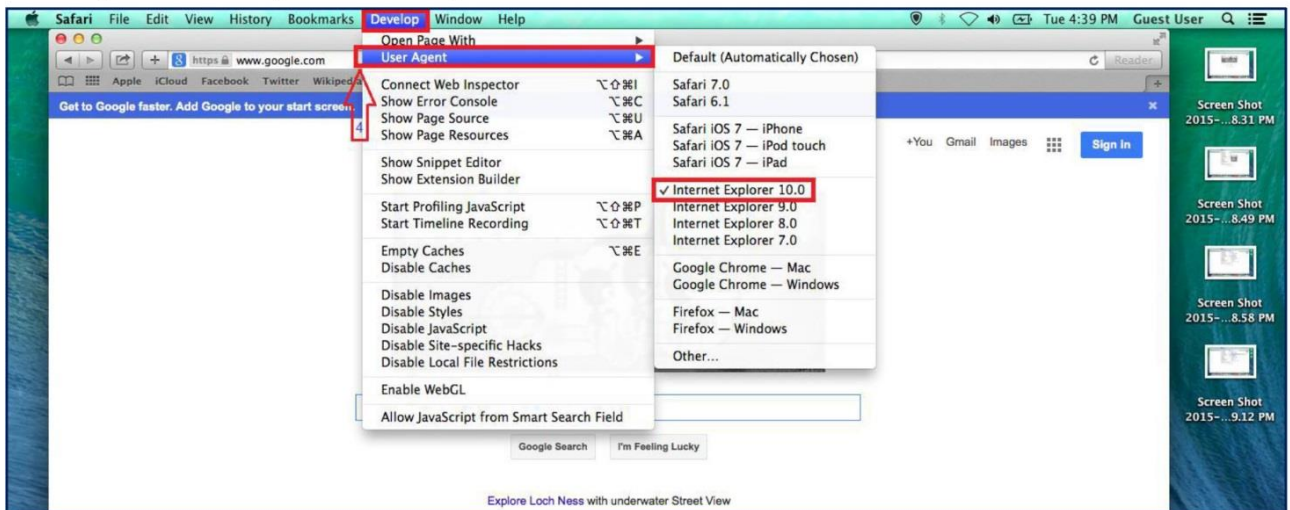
Safari File Edit View History Bookmarks Develop Window Help

Tue 4:39 PM Guest User

https www.google.com

Reader

Apple iCloud Facebook Twitter Wikiped

Get to Google faster. Add Google to your start screen.

Open Page With
User Agent
Connect Web Inspector ⌥⇧⌘I
Show Error Console ⌥⌘C
Show Page Source ⌥⌘U
Show Page Resources ⌥⌘A
Show Snippet Editor
Show Extension Builder
Start Profiling JavaScript ⌥⇧⌘P
Start Timeline Recording ⌥⇧⌘T
Empty Caches ⌥⌘E
Disable Caches
Disable Images
Disable Styles
Disable JavaScript
Disable Site-specific Hacks
Disable Local File Restrictions
Enable WebGL
Allow JavaScript from Smart Search Field

Default (Automatically Chosen)
Safari 7.0
Safari 6.1
Safari iOS 7 — iPhone
Safari iOS 7 — iPod touch
Safari iOS 7 — iPad
✓ Internet Explorer 10.0
Internet Explorer 9.0
Internet Explorer 8.0
Internet Explorer 7.0
Google Chrome — Mac
Google Chrome — Windows
Firefox — Mac
Firefox — Windows
Other...

4

+You Gmail Images Sign in

Google Search I'm Feeling Lucky

Explore Loch Ness with underwater Street View

Screen Shot 2015-...8.31 PM
Screen Shot 2015-...8.49 PM
Screen Shot 2015-...8.58 PM
Screen Shot 2015-...9.12 PM